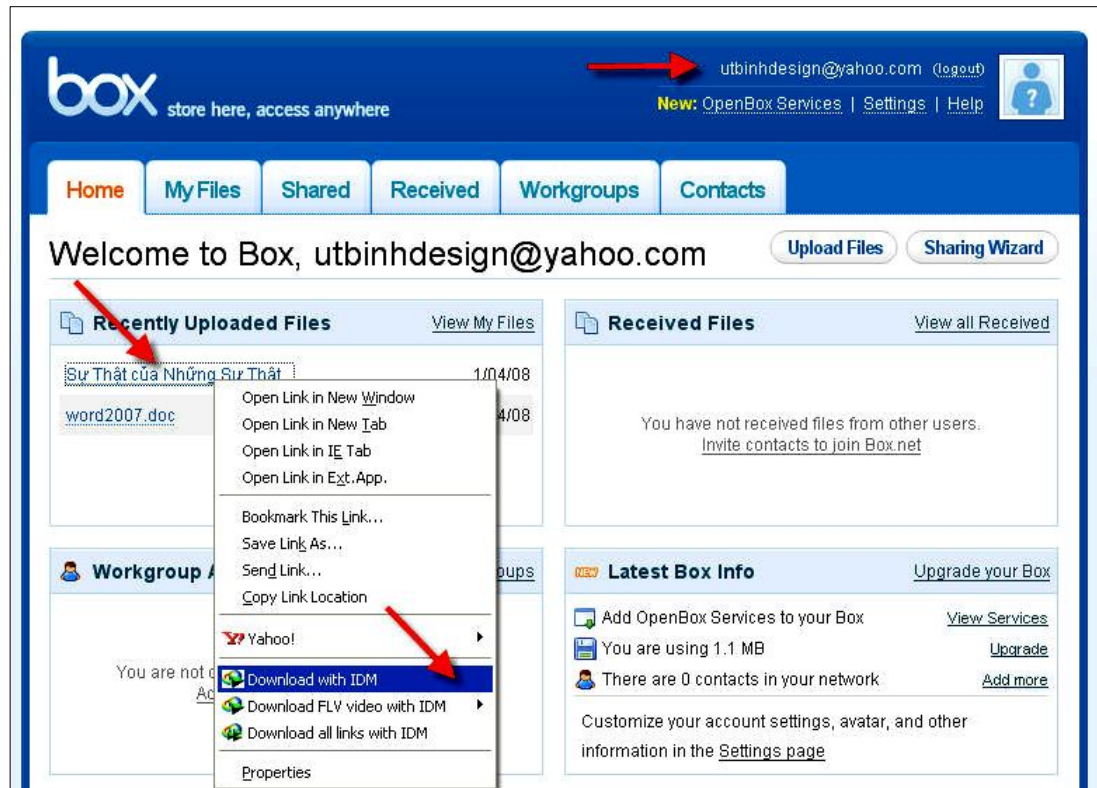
box store here, access anywhere

utbinhdesign@yahoo.com (logout)
New: OpenBox Services | Settings | Help

Home
My Files
Shared
Received
Workgroups
Contacts

Welcome to Box, utbinhdesign@yahoo.com

Upload Files
Sharing Wizard

Recently Uploaded Files
View My Files

Sự Thật của Những Sự Thật 1/04/08
word2007.doc 4/08

Open Link in New Window
Open Link in New Tab
Open Link in IE Tab
Open Link in Ext.App.
Bookmark This Link...
Save Link As...
Send Link...
Copy Link Location
Yahoo!
Download with IDM
Download FLV video with IDM
Download all links with IDM
Properties

Received Files
View all Received

You have not received files from other users.
Invite contacts to join Box.net

Workgroup A
oups

You are not
Ac

NEW Latest Box Info
Upgrade your Box

Add OpenBox Services to your Box
View Services
You are using 1.1 MB
Upgrade
There are 0 contacts in your network
Add more

Customize your account settings, avatar, and other information in the Settings page